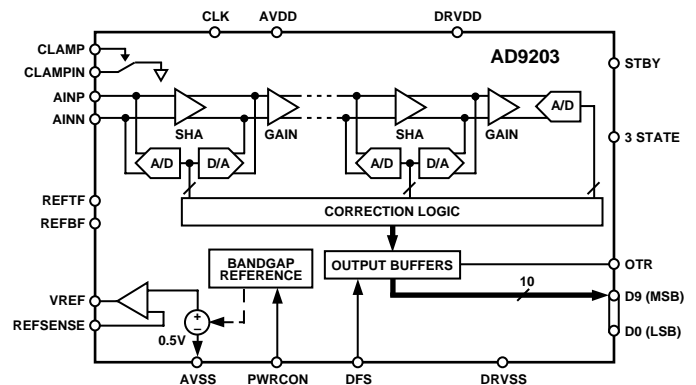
CLK
AVDD
DRVDD
CLAMP
CLAMPIN
AD9203
STBY
AINP
AINN
SHA
GAIN
SHA
GAIN
A/D
3 STATE
A/D
D/A
A/D
D/A
REFTF
REFBF
CORRECTION LOGIC
BANDGAP REFERENCE
OUTPUT BUFFERS
OTR
10
VREF
D9 (MSB)
REFSENSE
+
−
0.5V
D0 (LSB)
AVSS
PWRCON
DFS
DRVSS